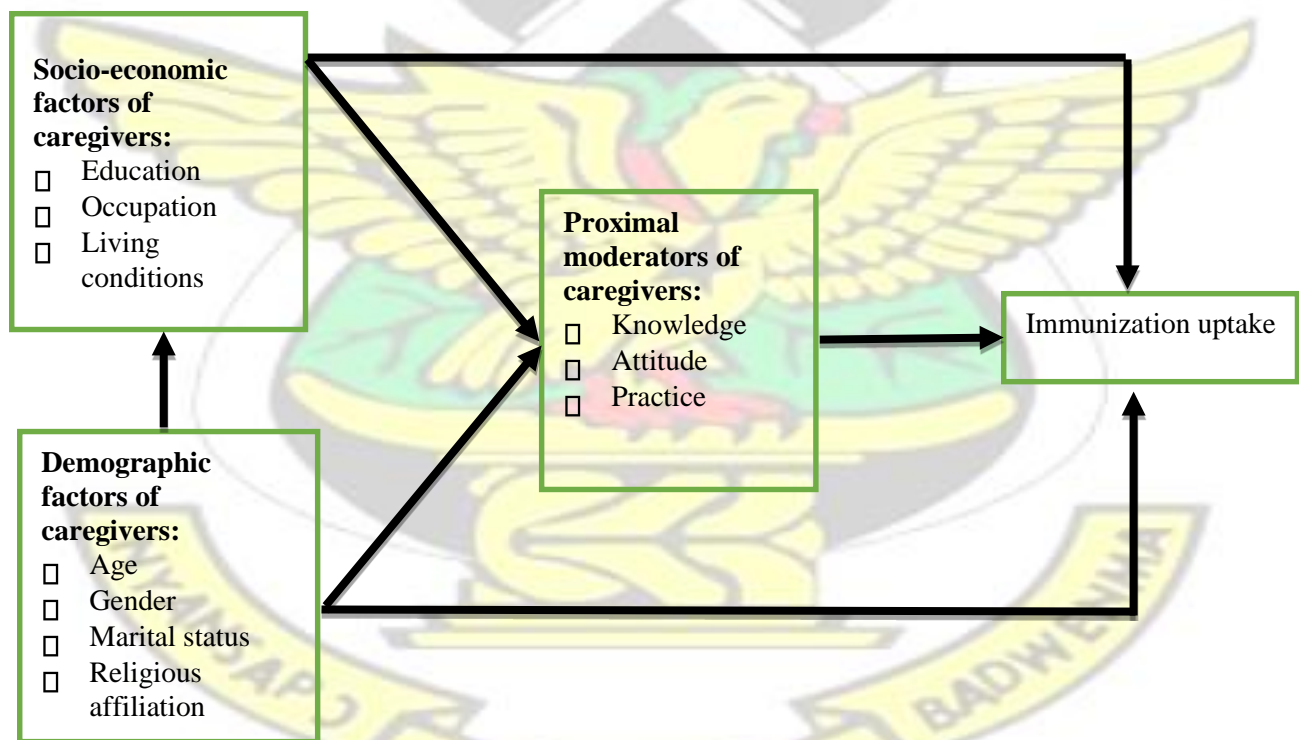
**Socio-economic factors of caregivers:**
- Education
- Occupation
- Living conditions

**Proximal moderators of caregivers:**
- Knowledge
- Attitude
- Practice

Immunization uptake

**Demographic factors of caregivers:**
- Age
- Gender
- Marital status
- Religious affiliation

BADWEN